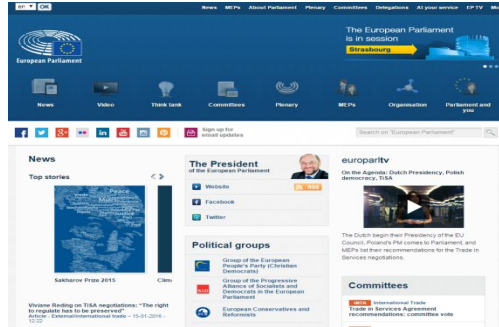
en ▾ OK

News MEPs About Parliament Plenary Committees Delegations At your service EP TV News

European Parliament

The European Parliament is in session

Strasbourg

News Video Think tank Committees Plenary MEPs Organisation Parliament and you

Sign up for email updates

Search on "European Parliament"

News

Top stories

Sakharov Prize 2015

Viviane Reding on TiSA negotiations: "The right to regulate has to be preserved"
Article - External/international trade - 15-01-2016 - 12:22

The President
of the European Parliament

Website

RSS

Facebook

Twitter

Political groups

Group of the European People's Party (Christian Democrats)

Group of the Progressive Alliance of Socialists and Democrats in the European Parliament

European Conservatives and Reformists

europarltv

On the Agenda: Dutch Presidency, Polish democracy, TiSA

The Dutch begin their Presidency of the EU Council, Poland's PM comes to Parliament, and MEPs list their recommendations for the Trade in Services negotiations.

Committees

INTA International Trade
Trade in Services Agreement recommendations: committee vote